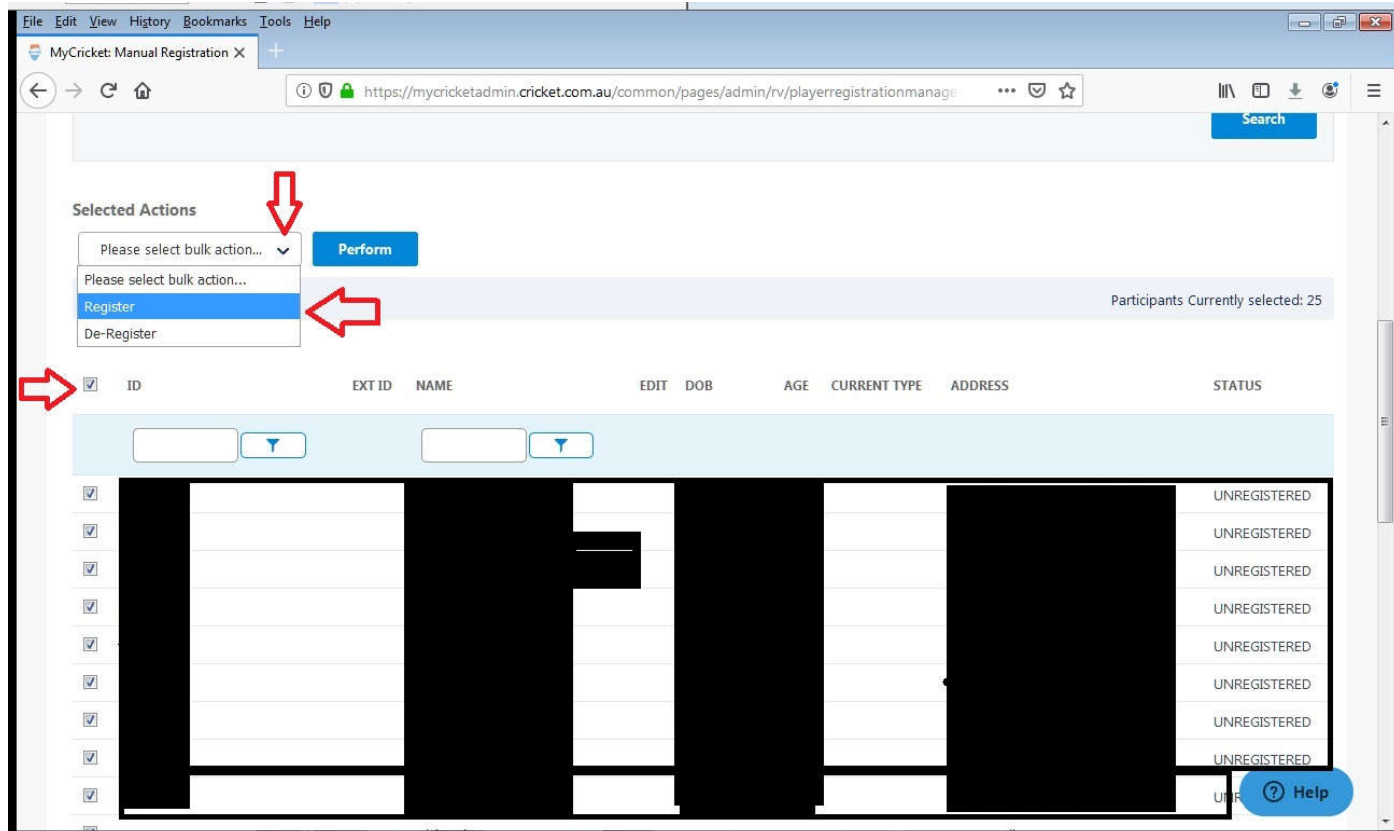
File Edit View History Bookmarks Tools Help

MyCricket: Manual Registration ×

https://mycricketadmin.cricket.com.au/common/pages/admin/rv/playerregistrationmanage

Search

Selected Actions

Please select bulk action...

Perform

Please select bulk action...
Register
De-Register

Participants Currently selected: 25

| | ID | EXT ID | NAME | EDIT | DOB | AGE | CURRENT TYPE | ADDRESS | STATUS |
|---|---|---|---|---|---|---|---|---|---|
| | | | | | | | | | UNREGISTERED |
| | | | | | | | | | UNREGISTERED |
| | | | | | | | | | UNREGISTERED |
| | | | | | | | | | UNREGISTERED |
| | | | | | | | | | UNREGISTERED |
| | | | | | | | | | UNREGISTERED |
| | | | | | | | | | UNREGISTERED |
| | | | | | | | | | UNREGISTERED |
| | | | | | | | | | UN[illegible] |

Help